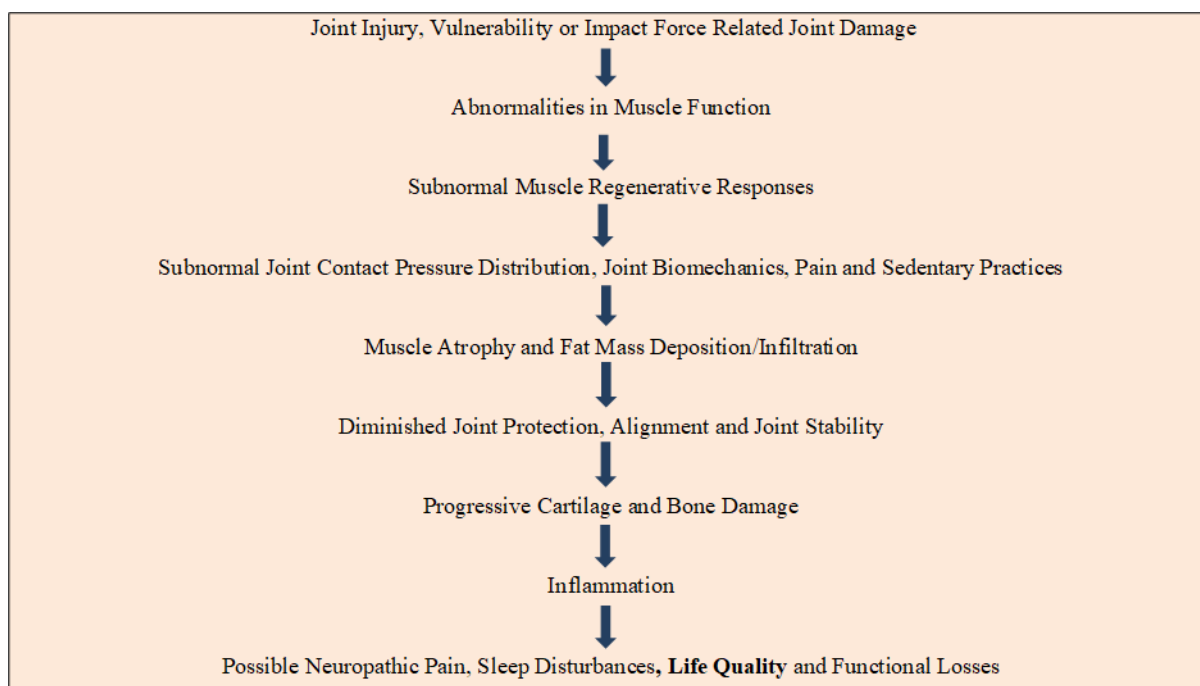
Joint Injury, Vulnerability or Impact Force Related Joint Damage

Abnormalities in Muscle Function

Subnormal Muscle Regenerative Responses

Subnormal Joint Contact Pressure Distribution, Joint Biomechanics, Pain and Sedentary Practices

Muscle Atrophy and Fat Mass Deposition/Infiltration

Diminished Joint Protection, Alignment and Joint Stability

Progressive Cartilage and Bone Damage

Inflammation

Possible Neuropathic Pain, Sleep Disturbances, Life Quality and Functional Losses